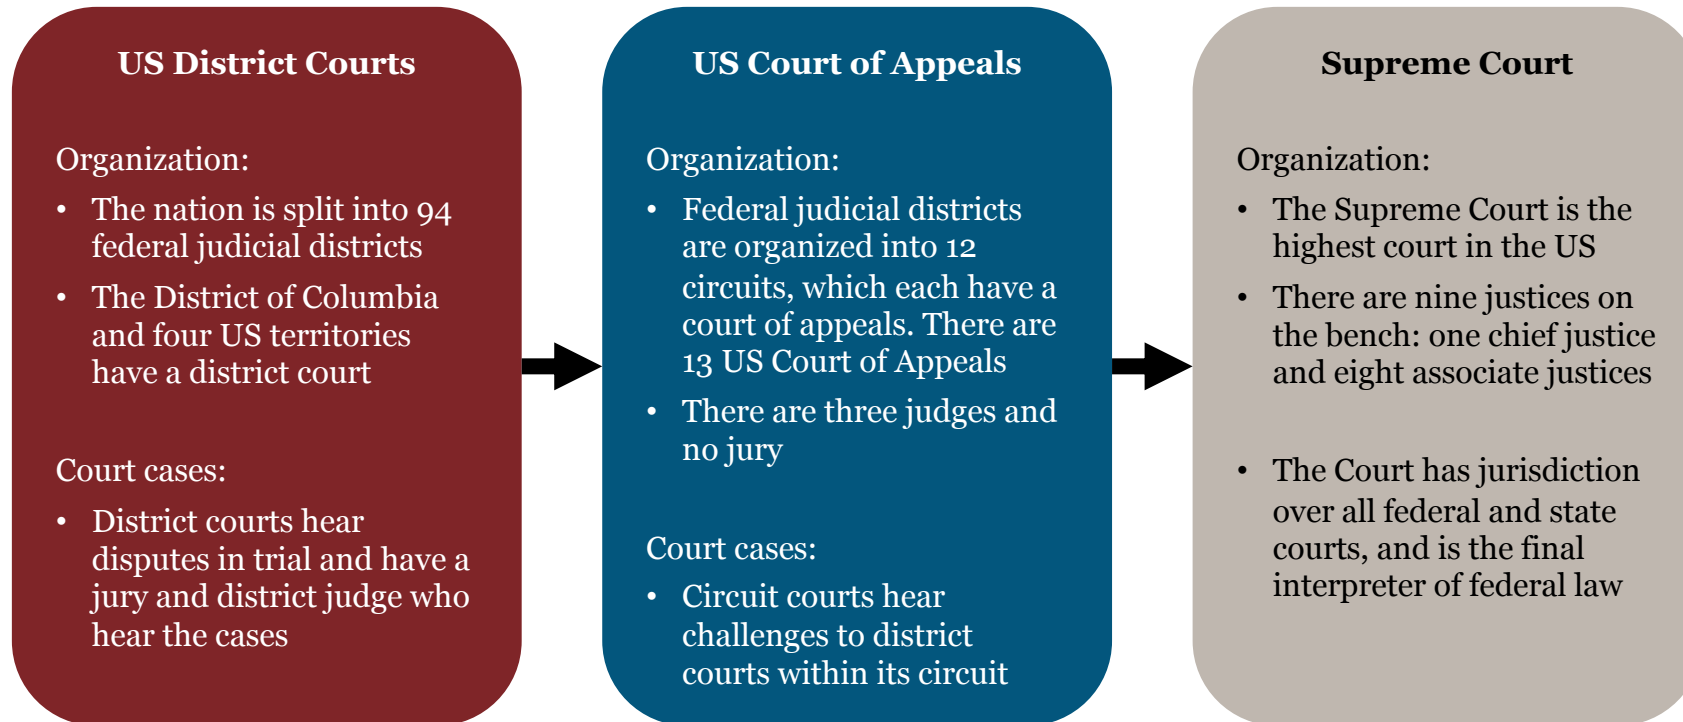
US District Courts

Organization:

- The nation is split into 94 federal judicial districts
- The District of Columbia and four US territories have a district court

Court cases:

- District courts hear disputes in trial and have a jury and district judge who hear the cases

US Court of Appeals

Organization:

- Federal judicial districts are organized into 12 circuits, which each have a court of appeals. There are 13 US Court of Appeals
- There are three judges and no jury

Court cases:

- Circuit courts hear challenges to district courts within its circuit

Supreme Court

Organization:

- The Supreme Court is the highest court in the US
- There are nine justices on the bench: one chief justice and eight associate justices
- The Court has jurisdiction over all federal and state courts, and is the final interpreter of federal law